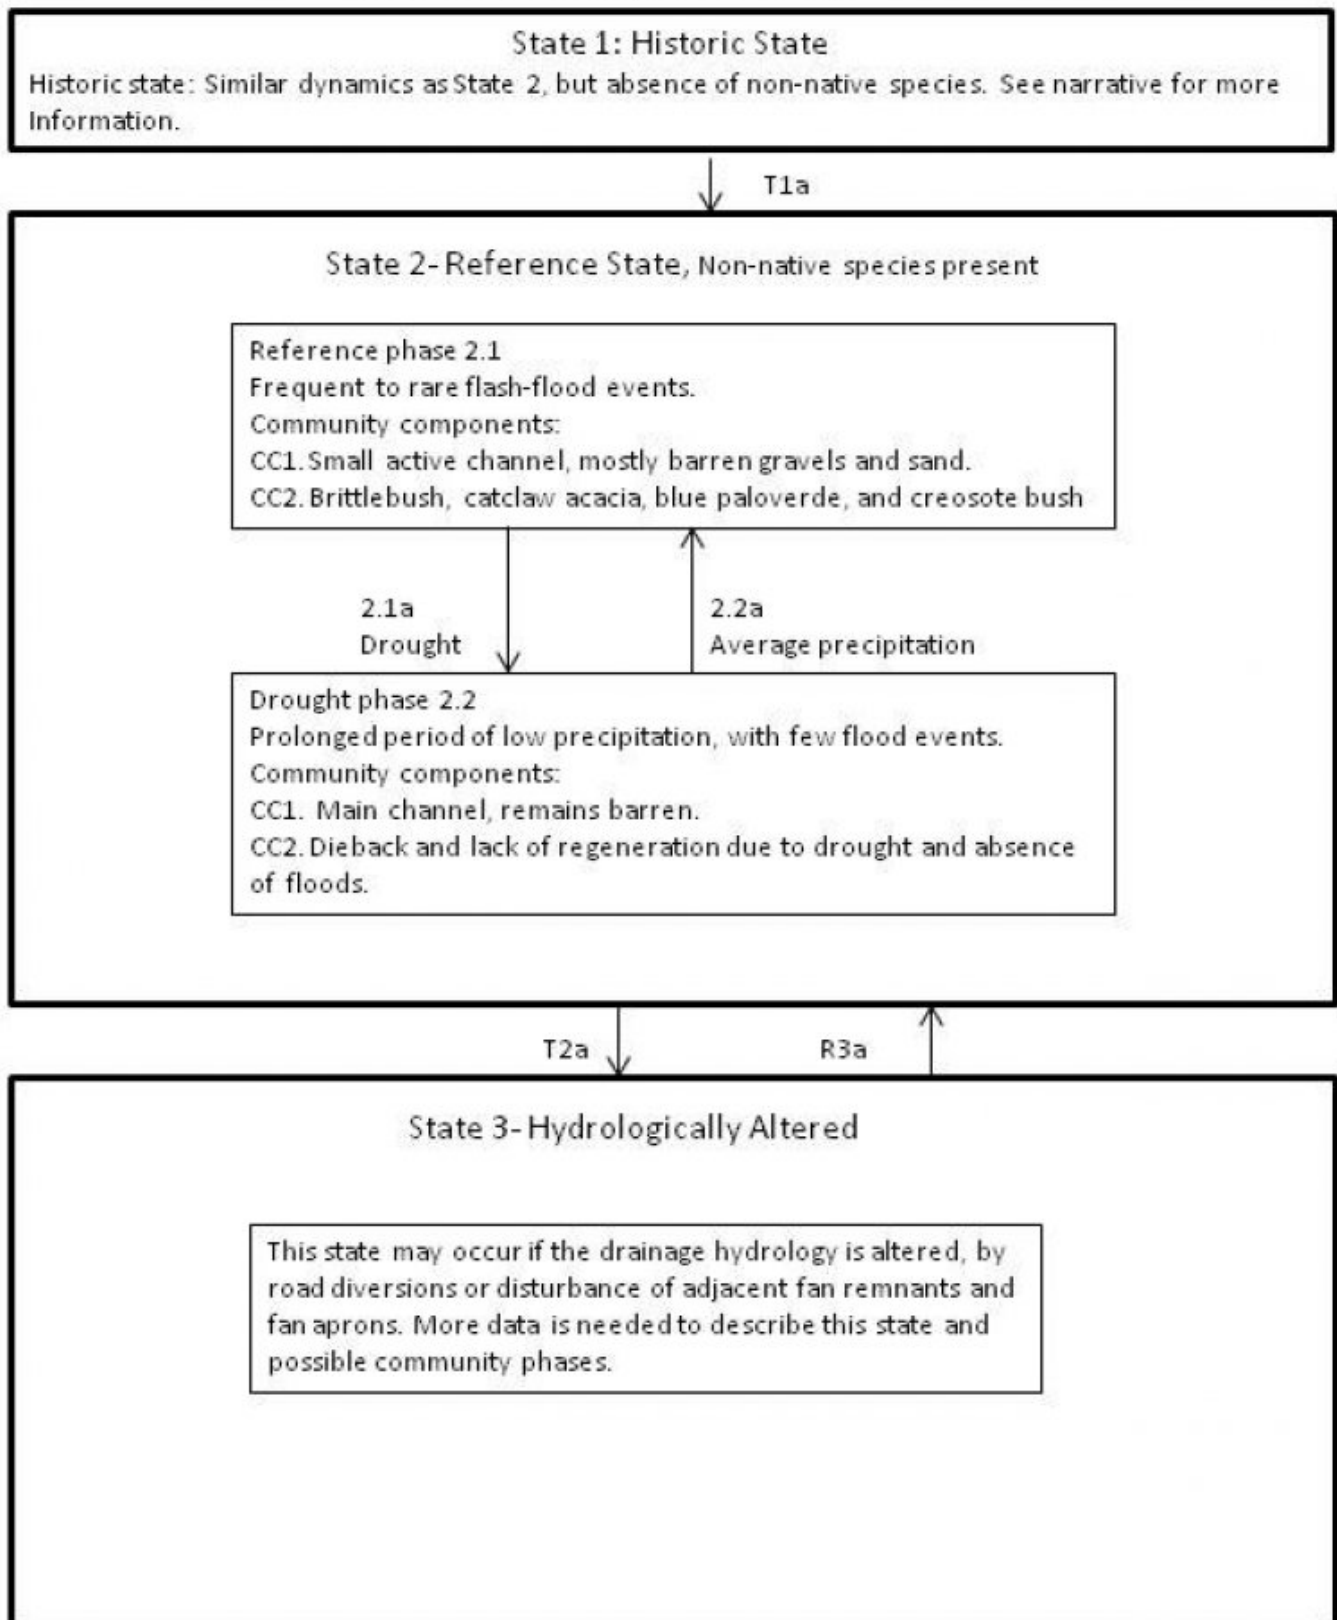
State 1: Historic State
Historic state: Similar dynamics as State 2, but absence of non-native species. See narrative for more Information.

T1a

State 2- Reference State, Non-native species present

Reference phase 2.1
Frequent to rare flash-flood events.
Community components:
CC1. Small active channel, mostly barren gravels and sand.
CC2. Brittlebush, catclaw acacia, blue paloverde, and creosote bush

2.1a
Drought

2.2a
Average precipitation

Drought phase 2.2
Prolonged period of low precipitation, with few flood events.
Community components:
CC1. Main channel, remains barren.
CC2. Dieback and lack of regeneration due to drought and absence of floods.

T2a

R3a

State 3- Hydrologically Altered

This state may occur if the drainage hydrology is altered, by road diversions or disturbance of adjacent fan remnants and fan aprons. More data is needed to describe this state and possible community phases.